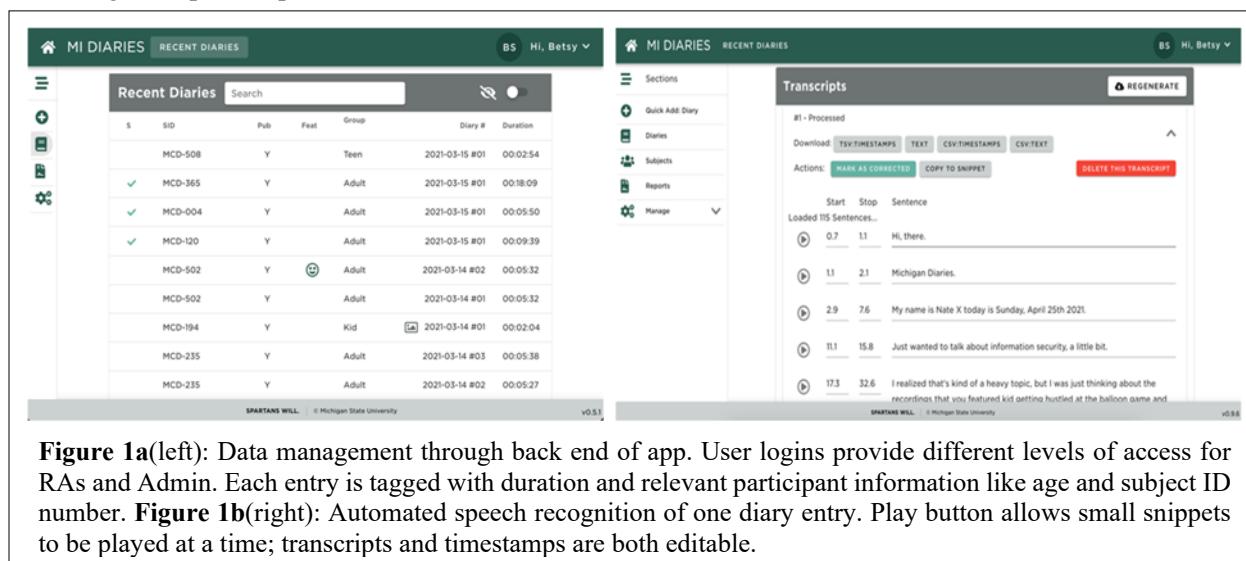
MI DIARIES RECENT DIARIES BS Hi, Betsy

Recent Diaries Search

| S | SID | Pub | Feat | Group | Diary # | Duration |
|---|---|---|---|---|---|---|
| | MCD-508 | Y | | Teen | 2021-03-15 #01 | 00:02:54 |
| ✓ | MCD-365 | Y | | Adult | 2021-03-15 #01 | 00:18:09 |
| ✓ | MCD-004 | Y | | Adult | 2021-03-15 #01 | 00:05:50 |
| ✓ | MCD-120 | Y | | Adult | 2021-03-15 #01 | 00:09:39 |
| | MCD-502 | Y | | Adult | 2021-03-14 #02 | 00:05:32 |
| | MCD-502 | Y | | Adult | 2021-03-14 #01 | 00:05:32 |
| | MCD-194 | Y | | Kid | 2021-03-14 #01 | 00:02:04 |
| | MCD-235 | Y | | Adult | 2021-03-14 #03 | 00:05:38 |
| | MCD-235 | Y | | Adult | 2021-03-14 #02 | 00:05:27 |

SPARTANS WILL. | © Michigan State University v0.5.1

MI DIARIES RECENT DIARIES BS Hi, Betsy

Sections
Quick Add: Diary
Diaries
Subjects
Reports
Manage

Transcripts REGENERATE

#1 - Processed

Download: TSV:TIMESTAMPS TEXT CSV:TIMESTAMPS CSV:TEXT

Actions: MARK AS CORRECTED COPY TO SNIPPET DELETE THIS TRANSCRIPT

Loaded 115 Sentences...

| Start | Stop | Sentence |
|---|---|---|
| 0.7 | 1.1 | Hi, there. |
| 1.1 | 2.1 | Michigan Diaries. |
| 2.9 | 7.6 | My name is Nate X today is Sunday, April 25th 2021. |
| 11.1 | 15.8 | Just wanted to talk about information security, a little bit. |
| 17.3 | 32.6 | I realized that's kind of a heavy topic, but I was just thinking about the recordings that you featured kid getting hustled at the balloon game and |

SPARTANS WILL. | © Michigan State University v0.9.6

**Figure 1a**(left): Data management through back end of app. User logins provide different levels of access for RAs and Admin. Each entry is tagged with duration and relevant participant information like age and subject ID number. **Figure 1b**(right): Automated speech recognition of one diary entry. Play button allows small snippets to be played at a time; transcripts and timestamps are both editable.